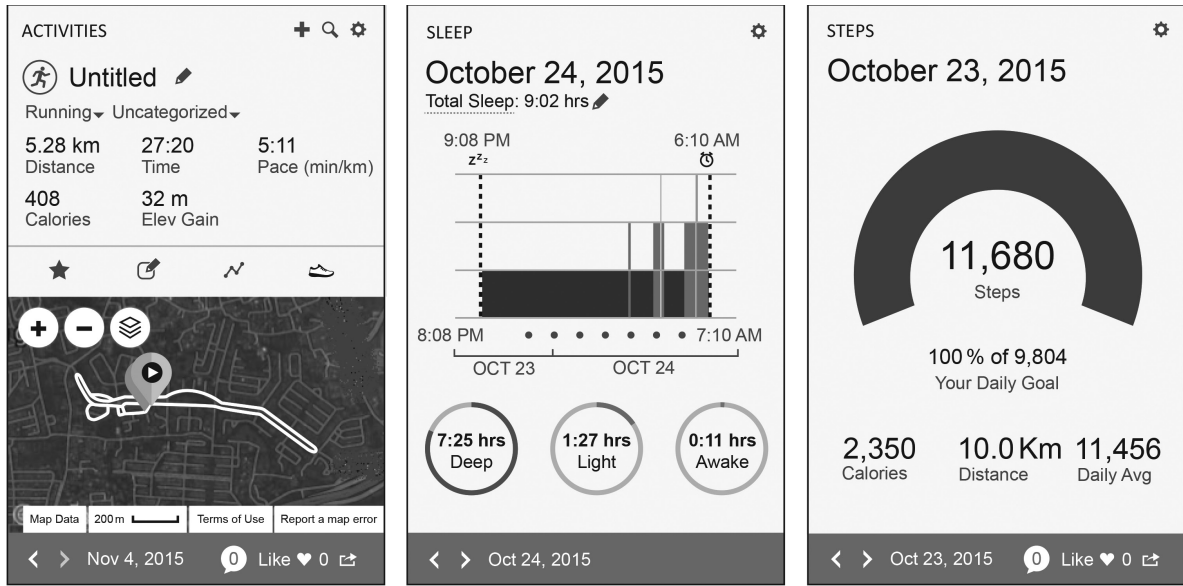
ACTIVITIES

Untitled

Running Uncategorized

| 5.28 km | 27:20 | 5:11 |
|---|---|---|
| Distance | Time | Pace (min/km) |
| 408 | 32 m | |
| Calories | Elev Gain | |

Map Data 200m Terms of Use Report a map error

Nov 4, 2015 0 Like 0

SLEEP

October 24, 2015

Total Sleep: 9:02 hrs

9:08 PM 6:10 AM

$z^{z_z}$

8:08 PM 7:10 AM

OCT 23 OCT 24

7:25 hrs Deep

1:27 hrs Light

0:11 hrs Awake

Oct 24, 2015

STEPS

October 23, 2015

11,680
Steps

100 % of 9,804
Your Daily Goal

| 2,350 | 10.0 Km | 11,456 |
|---|---|---|
| Calories | Distance | Daily Avg |

Oct 23, 2015 0 Like 0